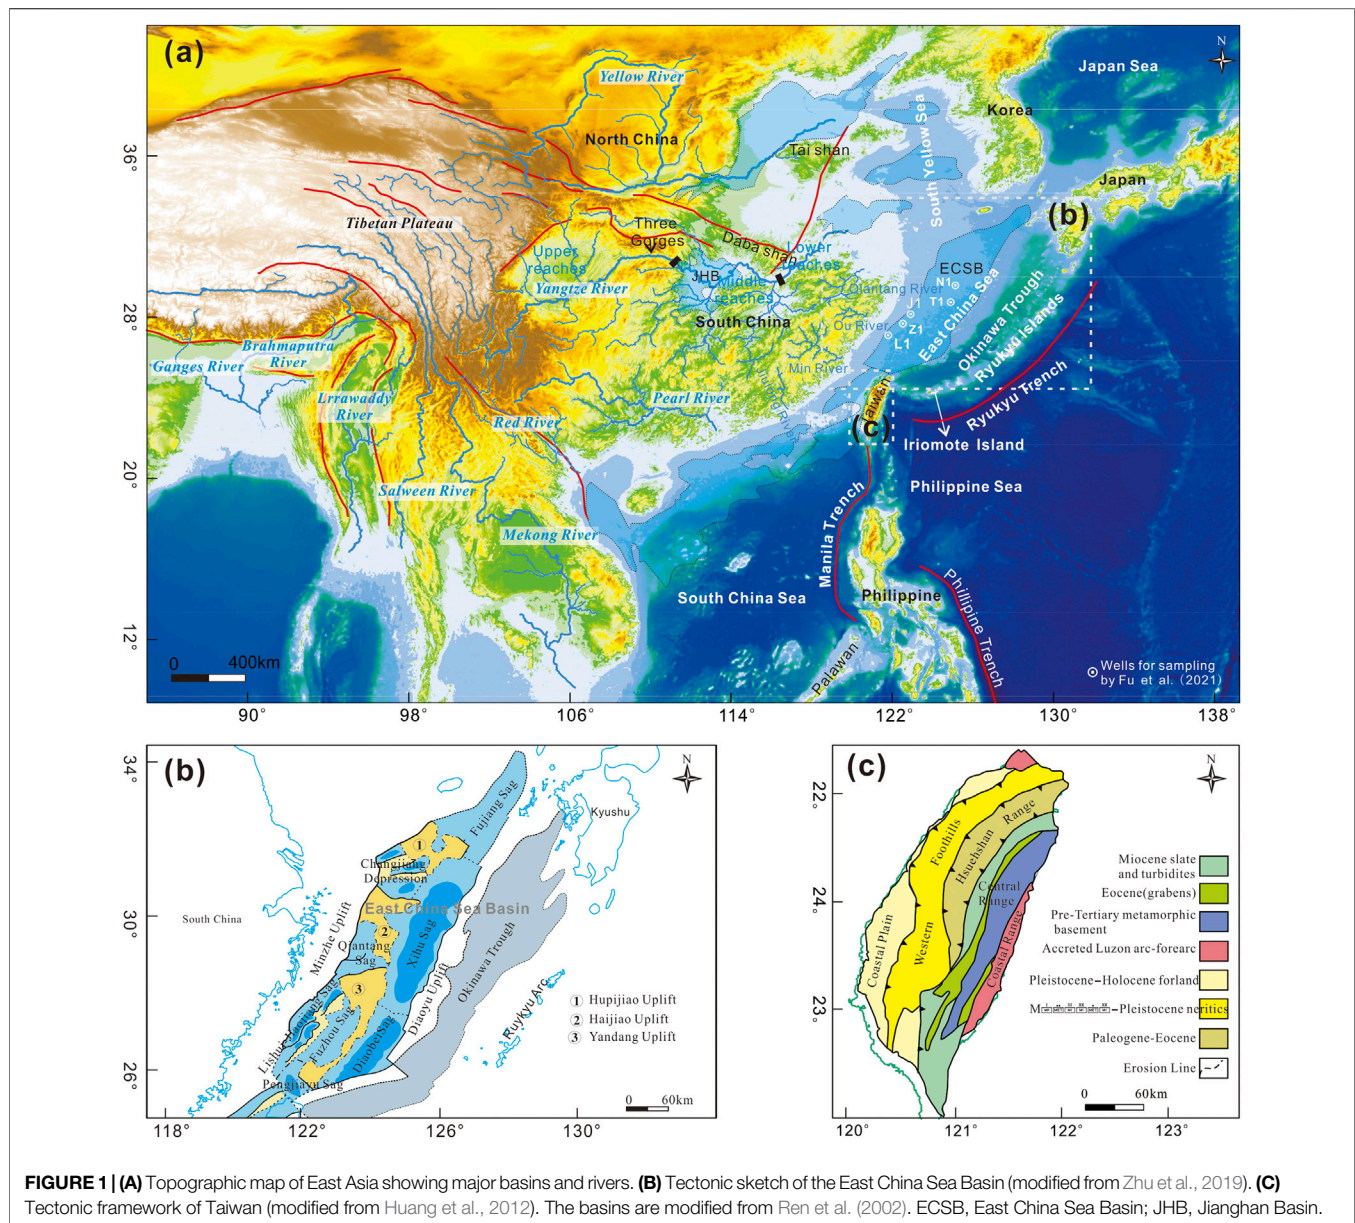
(a)

N

Yellow River
Japan Sea
Korea
North China
Tai shan
South Yellow Sea
Japan
36°
Tibetan Plateau
Three Gorges
Daba shan
Lower reaches
(b)
Upper reaches
JHB
ECSB
Middle reaches
Yangtze River
Qiantang River
N1
J1
T1
28°
South China
Ou River
Z1
L1
East China Sea
Okinawa Trough
Ryukyu Islands
Brahmaputra River
Ganges River
Min River
Ryukyu Trench
Lrrawaddy River
Pearl River
Taiwan
Red River
(c)
Iriomote Island
20°
Salween River
Philippine Sea
Manila Trench
Mekong River
South China Sea
Philippine
Philippine Trench
12°
0 400km
Palawan
Wells for sampling by Fu et al. (2021)
90° 98° 106° 114° 122° 130° 138°

(b)

N

34°
Kyushu
Fujiang Sag
1
Changjiang Depression
30°
South China
East China Sea Basin
2
Minzhe Uplift
Qiantang Sag
Xihu Sag
Diaoyu Uplift
Okinawa Trough
3
① Hupijiao Uplift
② Haijiao Uplift
③ Yandang Uplift
Ryukyu Arc
Lishui Jiaojiang Sag
Fuzhou Sag
Diaobei Sag
26°
Pengjiayu Sag
0 60km
118° 122° 126° 130°

(c)

N

22°
Foothills
Range
Hsuehshan
Central Range
Miocene slate and turbidites
Eocene(grabens)
24°
Pre-Tertiary metamorphic basement
Coastal Plain
Western
Coastal Range
Accreted Luzon arc-forearc
Pleistocene–Holocene forland
23°
M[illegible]–Pleistocene neritics
Paleogene-Eocene
Erosion Line
0 60km
120° 121° 122° 123°

FIGURE 1 | (A) Topographic map of East Asia showing major basins and rivers. (B) Tectonic sketch of the East China Sea Basin (modified from Zhu et al., 2019). (C) Tectonic framework of Taiwan (modified from Huang et al., 2012). The basins are modified from Ren et al. (2002). ECSB, East China Sea Basin; JHB, Jianghan Basin.